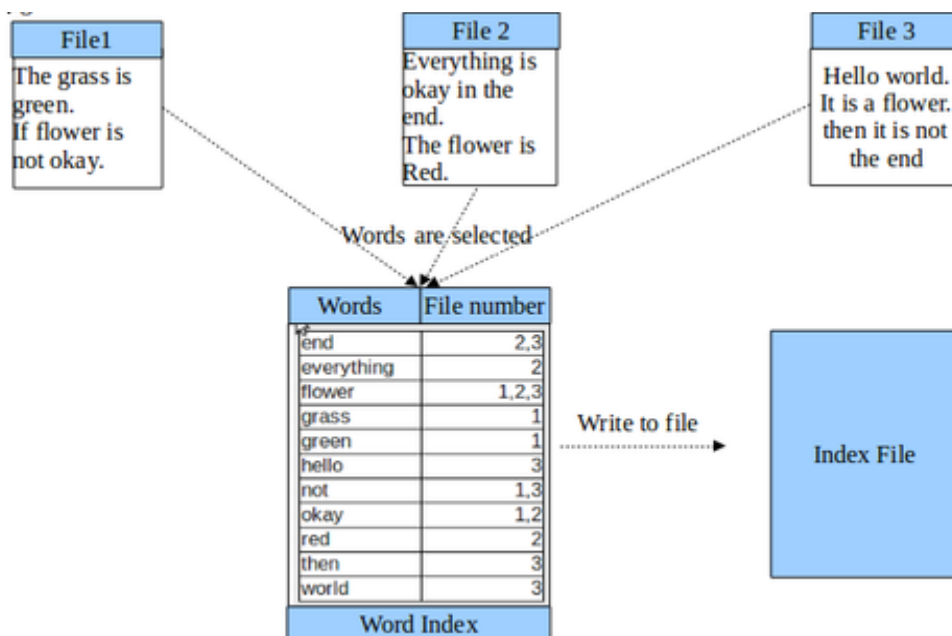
File1

The grass is green.
If flower is not okay.

File 2

Everything is okay in the end.
The flower is Red.

File 3

Hello world.
It is a flower.
then it is not the end

Words are selected

| Words | File number |
|---|---|
| end | 2,3 |
| everything | 2 |
| flower | 1,2,3 |
| grass | 1 |
| green | 1 |
| hello | 3 |
| not | 1,3 |
| okay | 1,2 |
| red | 2 |
| then | 3 |
| world | 3 |

Word Index

Write to file

Index File